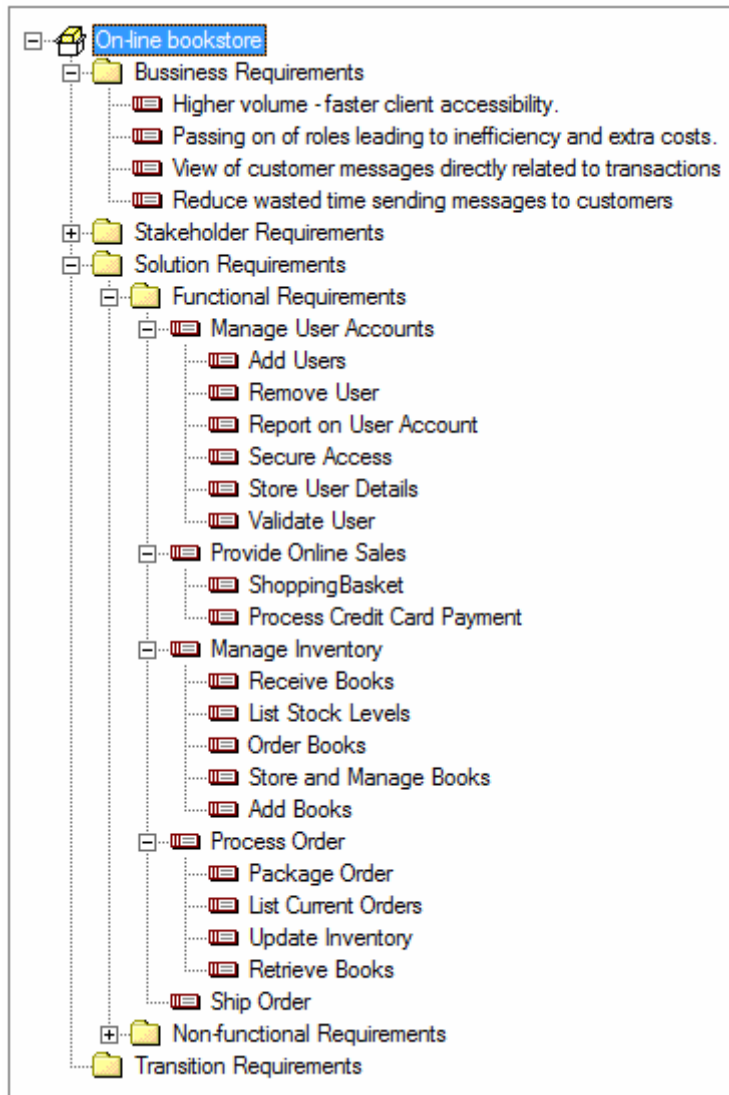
On-line bookstore
Bussiness Requirements
Higher volume - faster client accessibility.
Passing on of roles leading to inefficiency and extra costs.
View of customer messages directly related to transactions
Reduce wasted time sending messages to customers
Stakeholder Requirements
Solution Requirements
Functional Requirements
Manage User Accounts
Add Users
Remove User
Report on User Account
Secure Access
Store User Details
Validate User
Provide Online Sales
ShoppingBasket
Process Credit Card Payment
Manage Inventory
Receive Books
List Stock Levels
Order Books
Store and Manage Books
Add Books
Process Order
Package Order
List Current Orders
Update Inventory
Retrieve Books
Ship Order
Non-functional Requirements
Transition Requirements